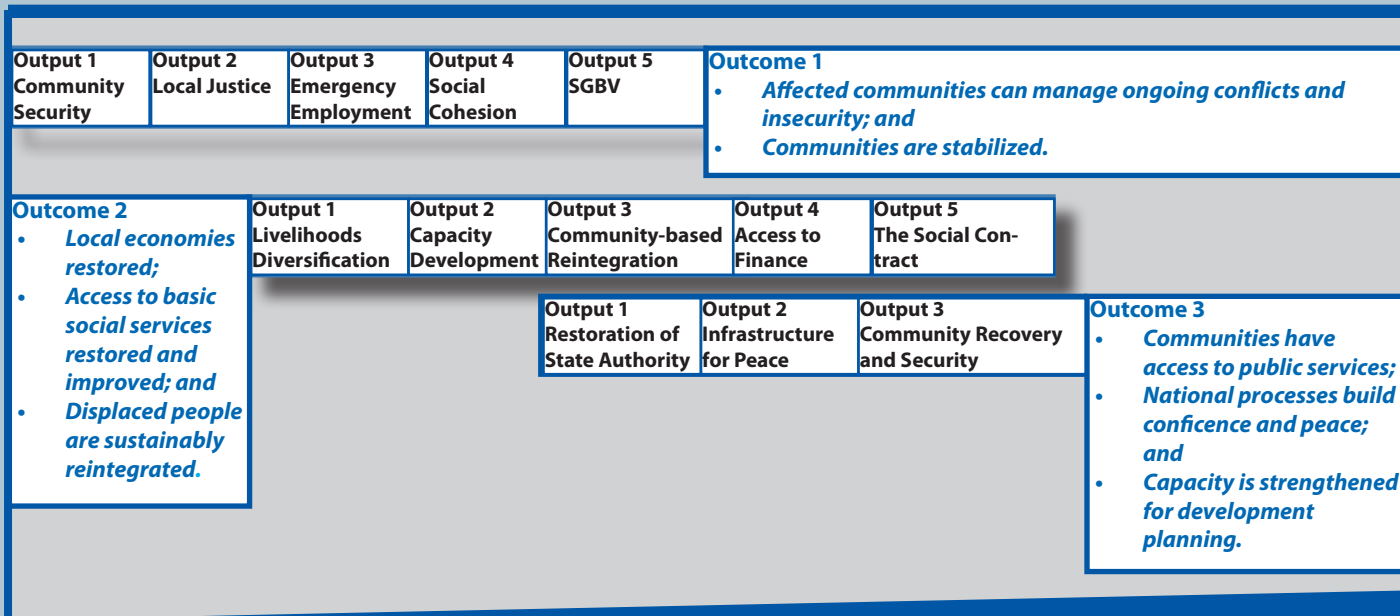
| Output 1 Community Security | Output 2 Local Justice | Output 3 Emergency Employment | Output 4 Social Cohesion | Output 5 SGBV |
|---|---|---|---|---|

Outcome 1
- Affected communities can manage ongoing conflicts and insecurity; and
- Communities are stabilized.

Outcome 2
- Local economies restored;
- Access to basic social services restored and improved; and
- Displaced people are sustainably reintegrated.

| Output 1 Livelihoods Diversification | Output 2 Capacity Development | Output 3 Community-based Reintegration | Output 4 Access to Finance | Output 5 The Social Contract |
|---|---|---|---|---|

| Output 1 Restoration of State Authority | Output 2 Infrastructure for Peace | Output 3 Community Recovery and Security |
|---|---|---|

Outcome 3
- Communities have access to public services;
- National processes build conficence and peace; and
- Capacity is strengthened for development planning.